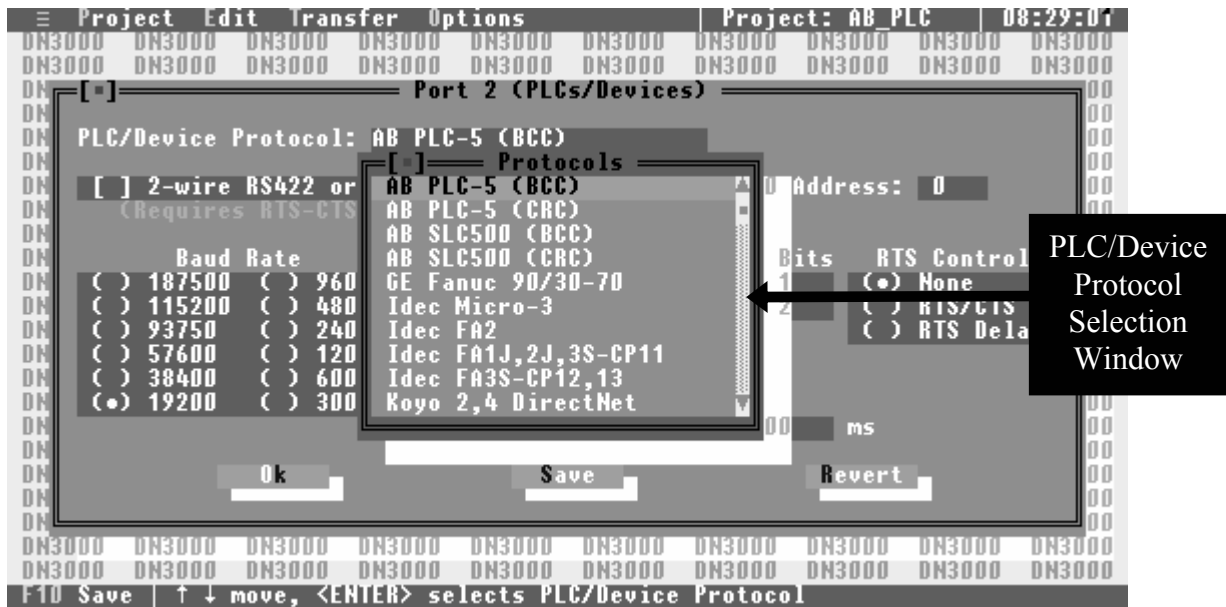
≡ Project Edit Transfer Options | Project: AB_PLC | 08:29:07

DN3000 DN3000 DN3000 DN3000 DN3000 DN3000 DN3000 DN3000 DN3000 DN3000
DN3000 DN3000 DN3000 DN3000 DN3000 DN3000 DN3000 DN3000 DN3000 DN3000

[■] Port 2 (PLCs/Devices)

PLC/Device Protocol: AB PLC-5 (BCC)

[ ] 2-wire RS422 or
(Requires RTS-CTS

Address: 0

Baud Rate
( ) 187500 ( ) 960
( ) 115200 ( ) 480
( ) 93750 ( ) 240
( ) 57600 ( ) 120
( ) 38400 ( ) 600
(•) 19200 ( ) 300

[■] Protocols
AB PLC-5 (BCC)
AB PLC-5 (CRC)
AB SLC500 (BCC)
AB SLC500 (CRC)
GE Fanuc 90/30-70
Idec Micro-3
Idec FA2
Idec FA1J,2J,3S-CP11
Idec FA3S-CP12,13
Koyo 2,4 DirectNet

Bits
1
2

RTS Control
(•) None
( ) RTS/CTS
( ) RTS Dela

00 ms

Ok Save Revert

PLC/Device Protocol Selection Window

DN3000 DN3000 DN3000 DN3000 DN3000 DN3000 DN3000 DN3000 DN3000 DN3000
DN3000 DN3000 DN3000 DN3000 DN3000 DN3000 DN3000 DN3000 DN3000 DN3000

F10 Save | ↑ ↓ move, <ENTER> selects PLC/Device Protocol